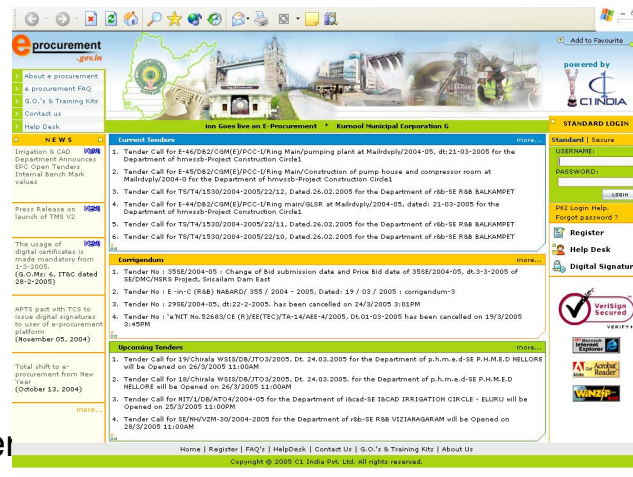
eprocurement
.gov.in

Add to Favourite

powered by
C1 INDIA

About e procurement
e procurement FAQ
G.O.'s & Training Kits
Contact us
Help Desk

Ion Goes live on E-Procurement * Kurnool Municipal Corporation &

NEWS

Irrigation & CAD Department Announces EPC Open Tenders Internal Bench Mark values NEW

Press Release on launch of TMS V2 NEW

The usage of digital certificates is made mandatory from 1-3-2005. (G.O.Ms: 6, IT&C dated 28-2-2005) NEW

APTS pact with TCS to issue digital signatures to user of e-procurement platform (November 05, 2004)

Total shift to e-procurement from New Year (October 13, 2004)

more...

Current Tenders more...

1. Tender Call for E-46/DB2/CGM(E)/PCC-I/Ring Main/pumping plant at Mailrdvply/2004-05, dt:21-03-2005 for the Department of hmwssb-Project Construction Circle1
2. Tender Call for E-45/DB2/CGM(E)/PCC-I/Ring Main/Construction of pump house and compressor room at Mailrdvply/2004-0 for the Department of hmwssb-Project Construction Circle1
3. Tender Call for TS/T4/1530/2004-2005/22/12, Dated.26.02.2005 for the Department of r&b-SE R&B BALKAMPET
4. Tender Call for E-44/DB2/CGM(E)/PCC-I/Ring main/GLSR at Mailrdvply/2004-05, dated: 21-03-2005 for the Department of hmwssb-Project Construction Circle1
5. Tender Call for TS/T4/1530/2004-2005/22/11, Dated.26.02.2005 for the Department of r&b-SE R&B BALKAMPET
6. Tender Call for TS/T4/1530/2004-2005/22/10, Dated.26.02.2005 for the Department of r&b-SE R&B BALKAMPET

Corrigendum more...

1. Tender No : 35SE/2004-05 : Change of Bid submission date and Price Bid date of 35SE/2004-05, dt.3-3-2005 of SE/DMC/NSRS Project, Srisailam Dam East
2. Tender No : E-in-C (R&B) NABARD/ 355 / 2004 - 2005, Dated: 19 / 03 / 2005 : corrigendum-3
3. Tender No : 29SE/2004-05, dt:22-2-2005. has been cancelled on 24/3/2005 3:01PM
4. Tender No : `e'NIT No.52683/CE (R)(EE(TEC)/TA-14/AEE-4/2005, Dt.01-03-2005 has been cancelled on 19/3/2005 3:45PM

Upcoming Tenders more...

1. Tender Call for 19/Chirala WSIS/DB/JTO3/2005, Dt. 24.03.2005 for the Department of p.h.m.e.d-SE P.H.M.E.D NELLORE will be Opened on 26/3/2005 11:00AM
2. Tender Call for 18/Chirala WSIS/DB/JTO3/2005, Dt. 24.03.2005. for the Department of p.h.m.e.d-SE P.H.M.E.D NELLORE will be Opened on 26/3/2005 11:00AM
3. Tender Call for NIT/1/DB/ATO4/2004-05 for the Department of i&cad-SE I&CAD IRRIGATION CIRCLE - ELURU will be Opened on 25/3/2005 11:00PM
4. Tender Call for SE/NH/VZM-30/2004-2005 for the Department of r&b-SE R&B VIZIANAGARAM will be Opened on 28/3/2005 11:00AM

STANDARD LOGIN
Standard | Secure
USERNAME:
PASSWORD:
LOGIN
PKI Login Help.
Forgot password ?
Register
Help Desk
Digital Signatur

VeriSign Secured VERIFY
Microsoft Internet Explorer 6
Adobe Acrobat Reader
WINZIP

Home | Register | FAQ's | HelpDesk | Contact Us | G.O.'s & Training Kits | About Us
Copyright © 2005 C1 India Pvt. Ltd. All rights reserved.